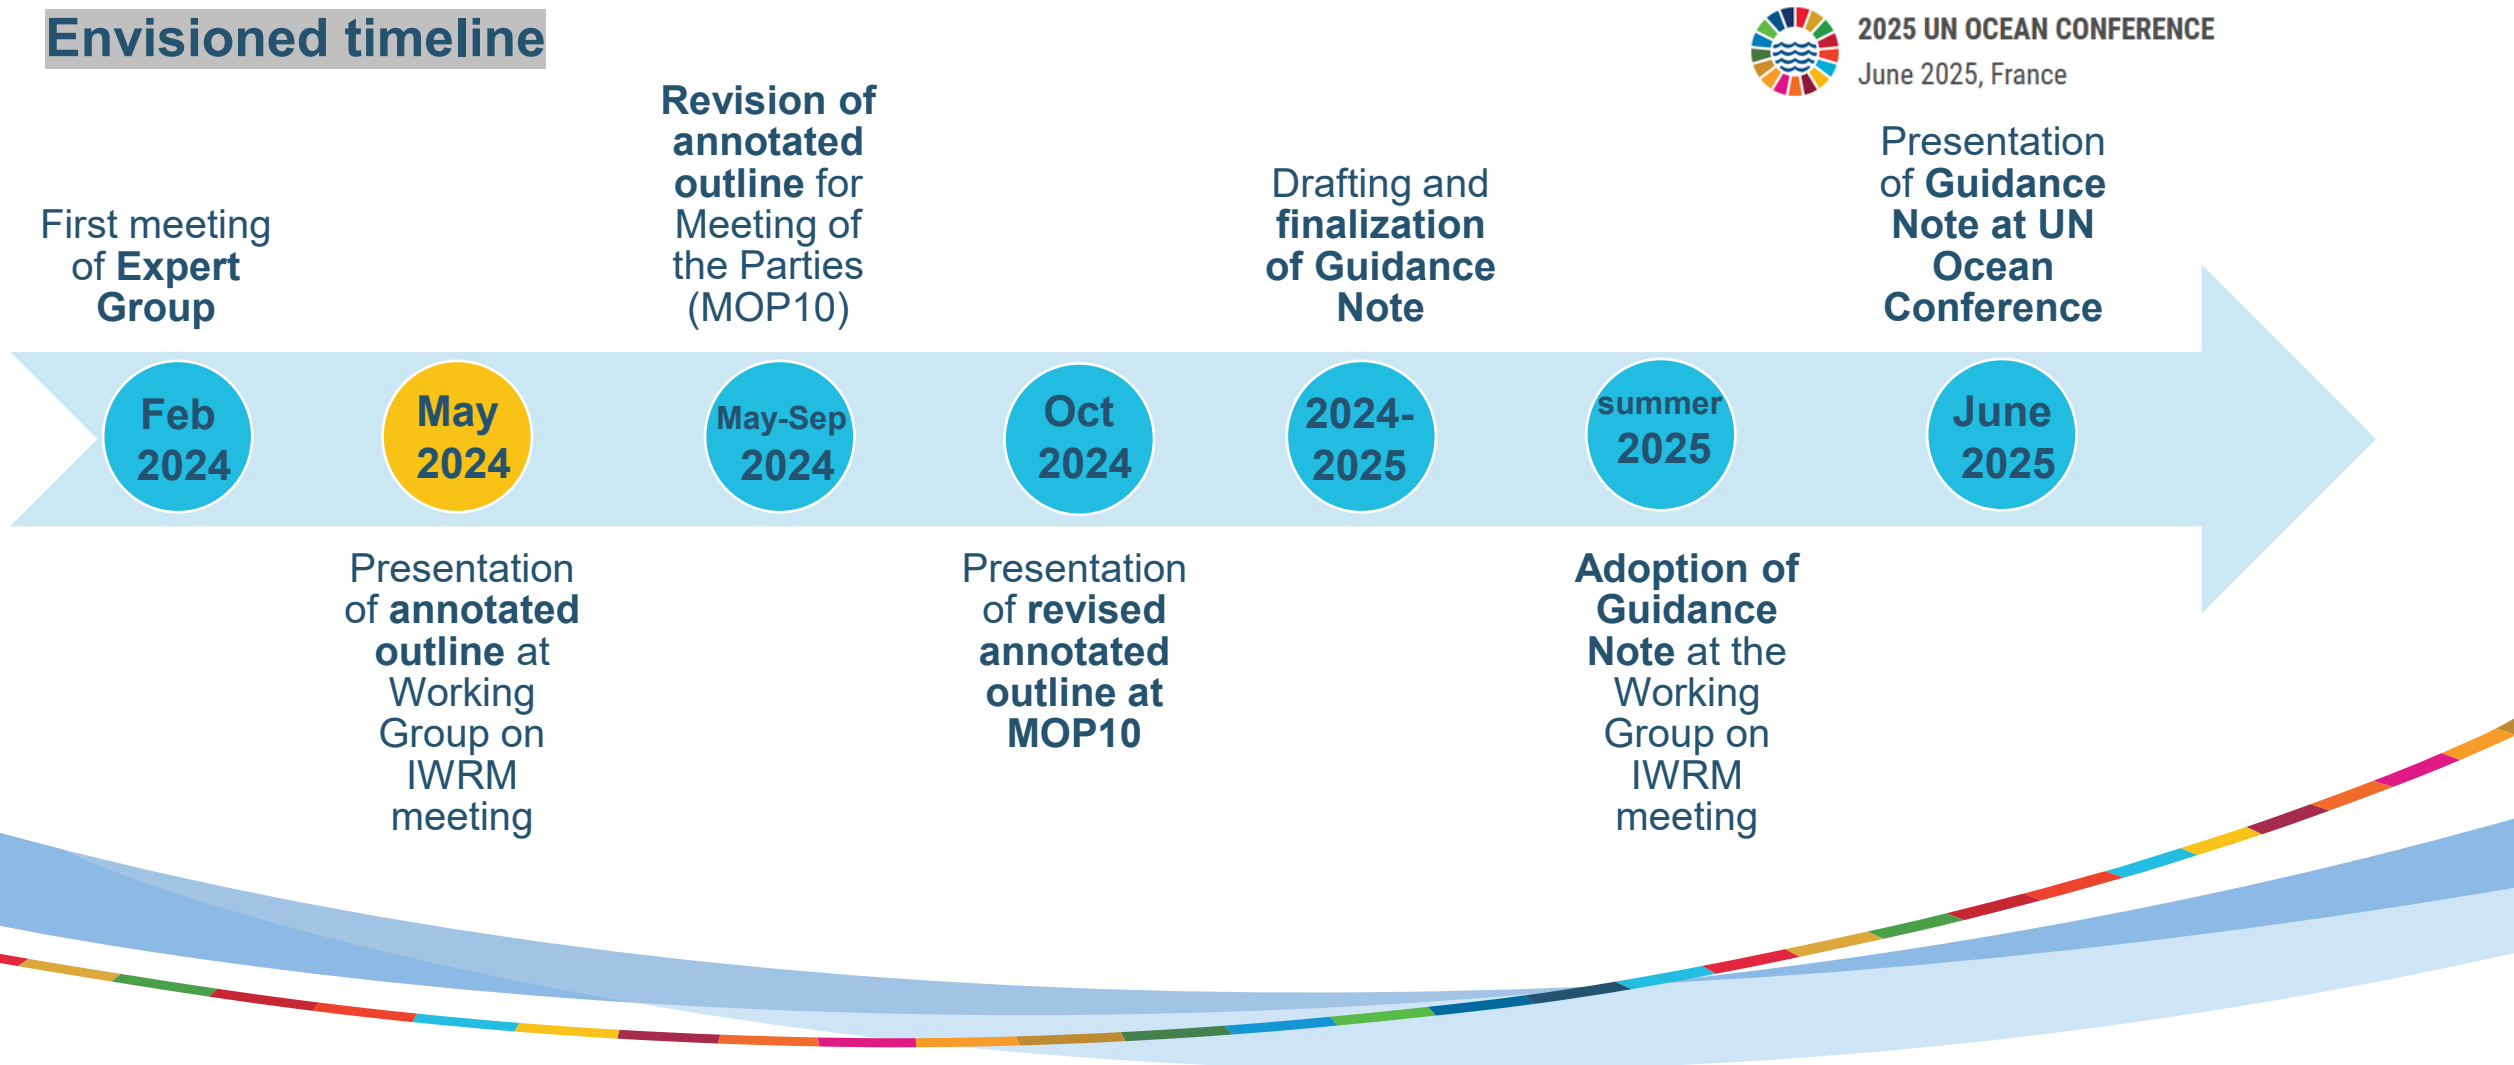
Envisioned timeline

2025 UN OCEAN CONFERENCE
June 2025, France

First meeting of Expert Group

Revision of annotated outline for Meeting of the Parties (MOP10)

Drafting and finalization of Guidance Note

Presentation of Guidance Note at UN Ocean Conference

Feb 2024

May 2024

May-Sep 2024

Oct 2024

2024-2025

summer 2025

June 2025

Presentation of annotated outline at Working Group on IWRM meeting

Presentation of revised annotated outline at MOP10

Adoption of Guidance Note at the Working Group on IWRM meeting